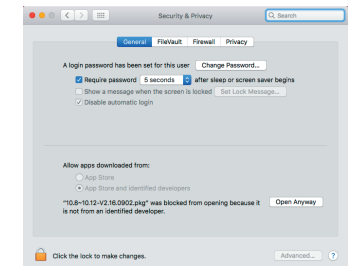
Security & Privacy

Search

General FileVault Firewall Privacy

A login password has been set for this user Change Password...

Require password 5 seconds after sleep or screen saver begins

Show a message when the screen is locked Set Lock Message...

Disable automatic login

Allow apps downloaded from:

App Store

App Store and identified developers

"10.8~10.12-V2.16.0902.pkg" was blocked from opening because it is not from an identified developer.

Open Anyway

Click the lock to make changes.

Advanced...

?